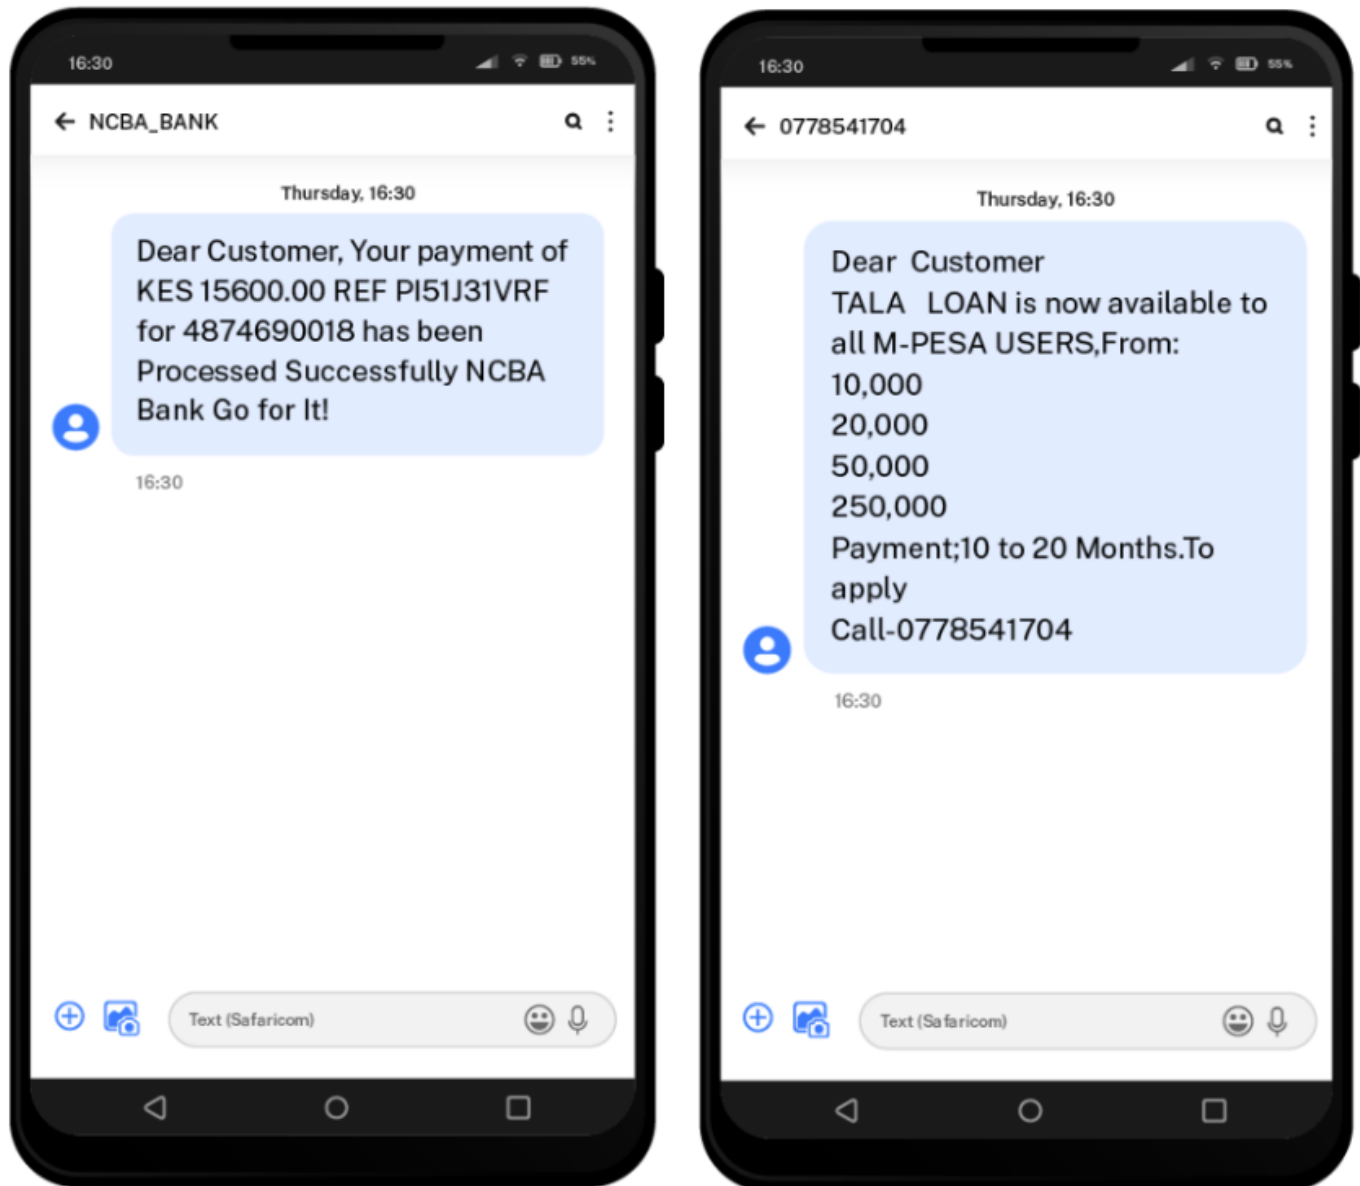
16:30

55%

NCBA_BANK

Thursday, 16:30

Dear Customer, Your payment of KES 15600.00 REF PI51J31VRF for 4874690018 has been Processed Successfully NCBA Bank Go for It!

16:30

Text (Safaricom)

16:30

55%

0778541704

Thursday, 16:30

Dear Customer
TALA LOAN is now available to all M-PESA USERS,From:
10,000
20,000
50,000
250,000
Payment;10 to 20 Months.To apply
Call-0778541704

16:30

Text (Safaricom)